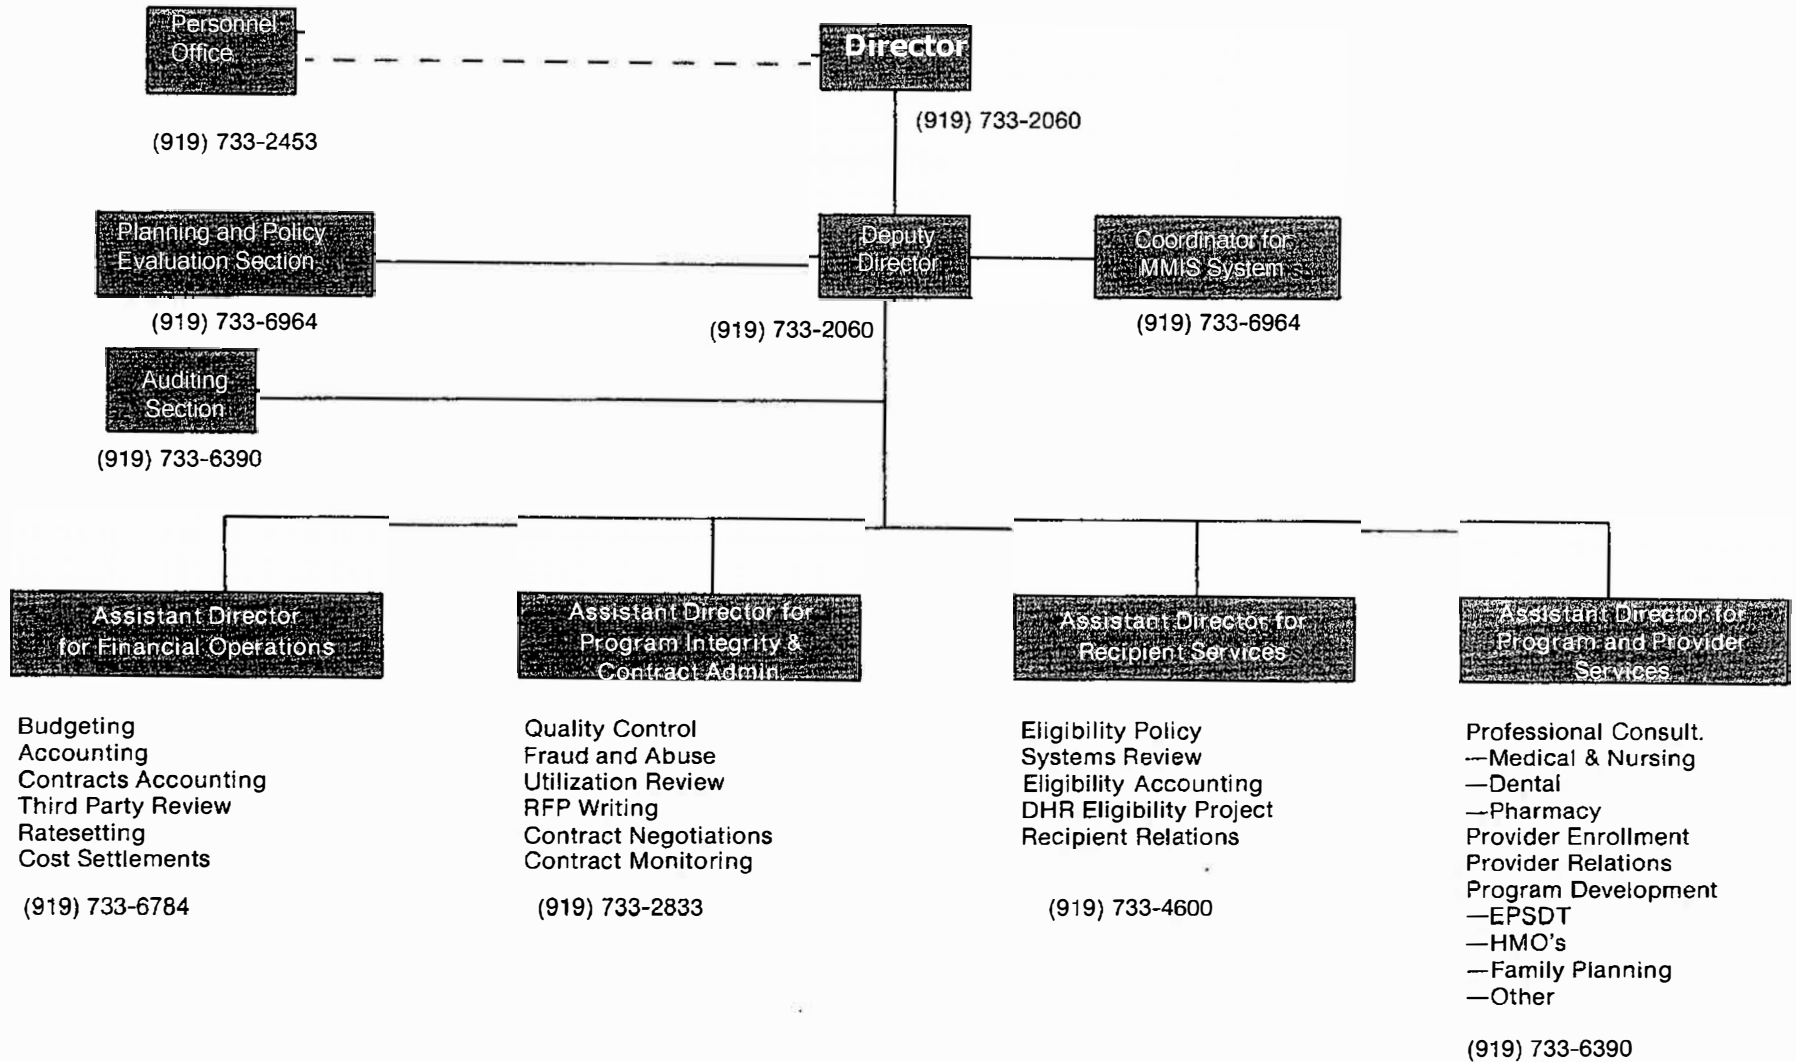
Personnel Office

(919) 733-2453

Director

(919) 733-2060

Planning and Policy Evaluation Section

(919) 733-6964

Deputy Director

(919) 733-2060

Coordinator for MMIS System

(919) 733-6964

Auditing Section

(919) 733-6390

Assistant Director for Financial Operations

Budgeting
Accounting
Contracts Accounting
Third Party Review
Ratesetting
Cost Settlements

(919) 733-6784

Assistant Director for Program Integrity & Contract Admin.

Quality Control
Fraud and Abuse
Utilization Review
RFP Writing
Contract Negotiations
Contract Monitoring

(919) 733-2833

Assistant Director for Recipient Services

Eligibility Policy
Systems Review
Eligibility Accounting
DHR Eligibility Project
Recipient Relations

(919) 733-4600

Assistant Director for Program and Provider Services

Professional Consult.
—Medical & Nursing
—Dental
—Pharmacy
Provider Enrollment
Provider Relations
Program Development
—EPSDT
—HMO's
—Family Planning
—Other

(919) 733-6390